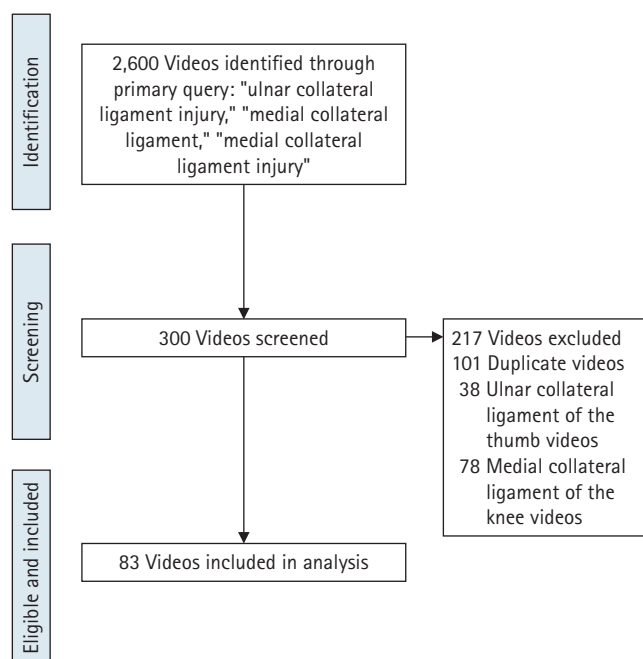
Identification

2,600 Videos identified through primary query: "ulnar collateral ligament injury," "medial collateral ligament," "medial collateral ligament injury"

Screening

300 Videos screened

217 Videos excluded
101 Duplicate videos
38 Ulnar collateral ligament of the thumb videos
78 Medial collateral ligament of the knee videos

Eligible and included

83 Videos included in analysis